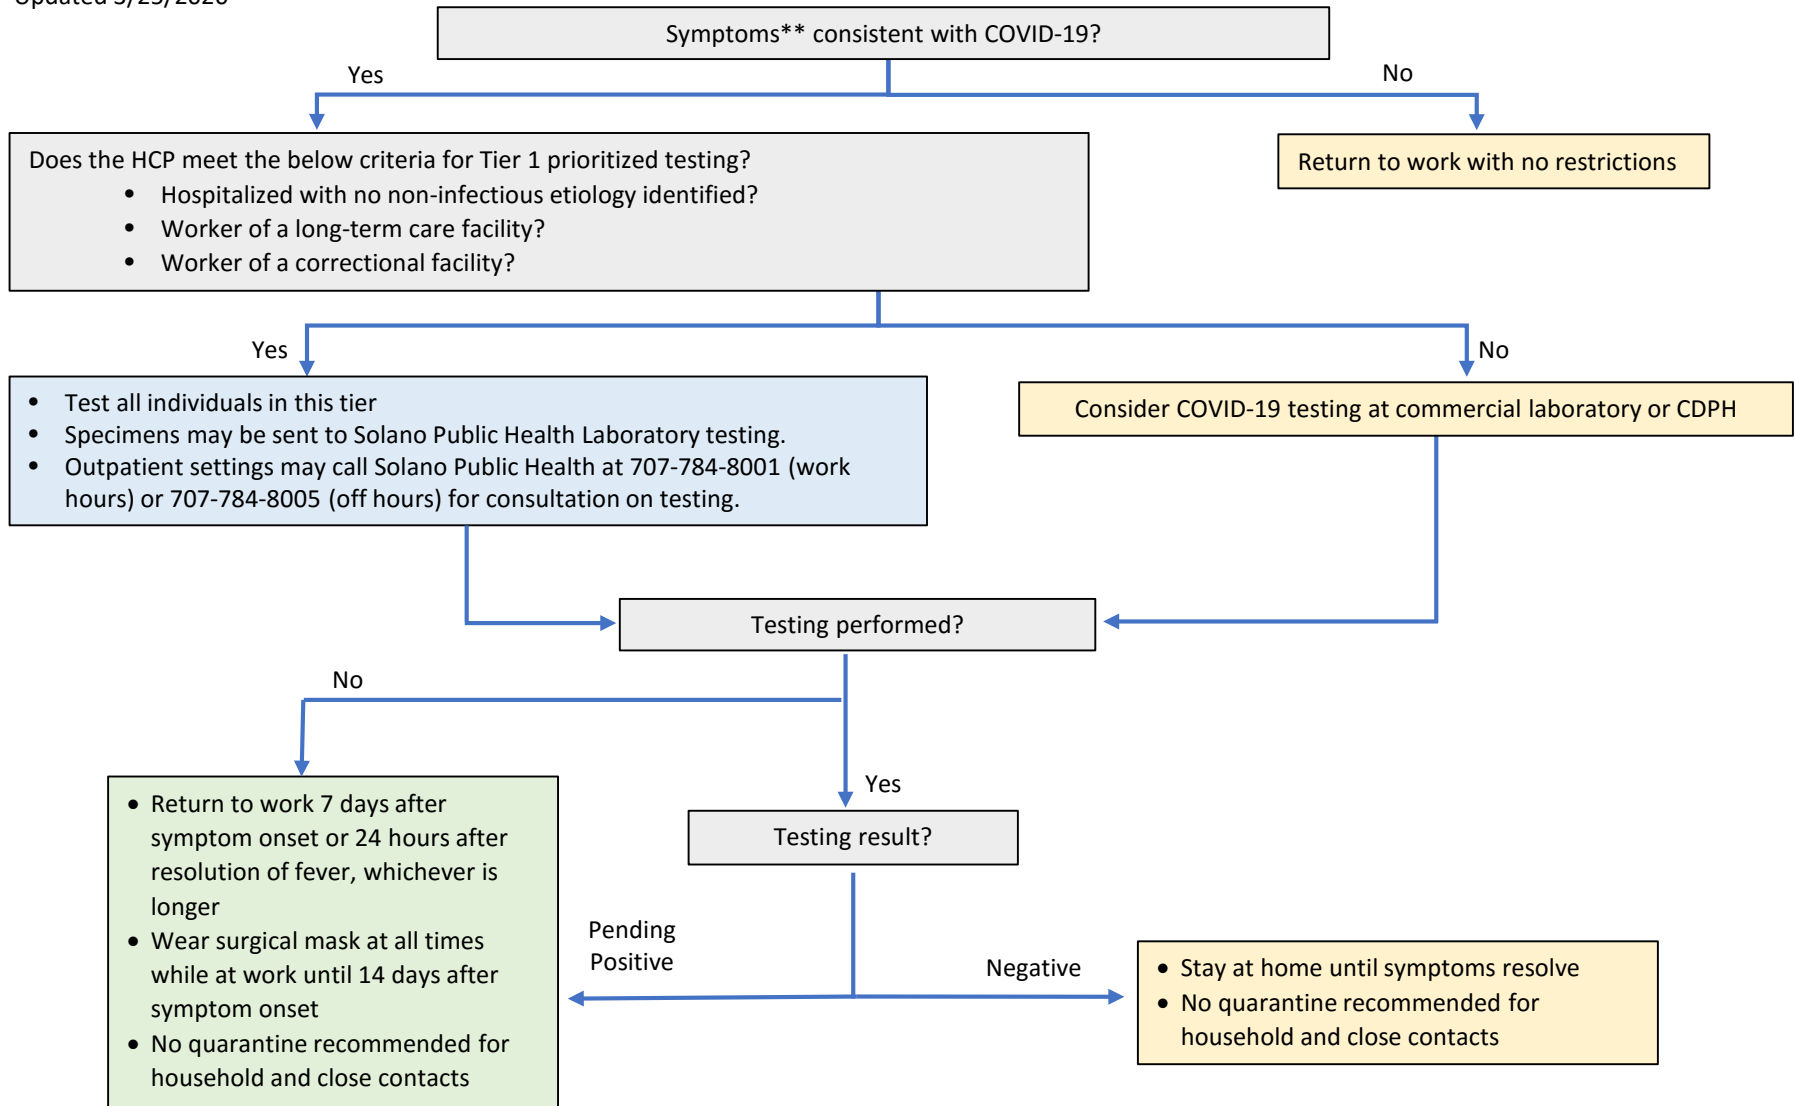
Updated 3/23/2020

Symptoms** consistent with COVID-19?

Yes

No

Does the HCP meet the below criteria for Tier 1 prioritized testing?
- Hospitalized with no non-infectious etiology identified?
- Worker of a long-term care facility?
- Worker of a correctional facility?

Return to work with no restrictions

Yes

No

- Test all individuals in this tier
- Specimens may be sent to Solano Public Health Laboratory testing.
- Outpatient settings may call Solano Public Health at 707-784-8001 (work hours) or 707-784-8005 (off hours) for consultation on testing.

Consider COVID-19 testing at commercial laboratory or CDPH

Testing performed?

No

Yes

- Return to work 7 days after symptom onset or 24 hours after resolution of fever, whichever is longer
- Wear surgical mask at all times while at work until 14 days after symptom onset
- No quarantine recommended for household and close contacts

Testing result?

Pending Positive

Negative

- Stay at home until symptoms resolve
- No quarantine recommended for household and close contacts